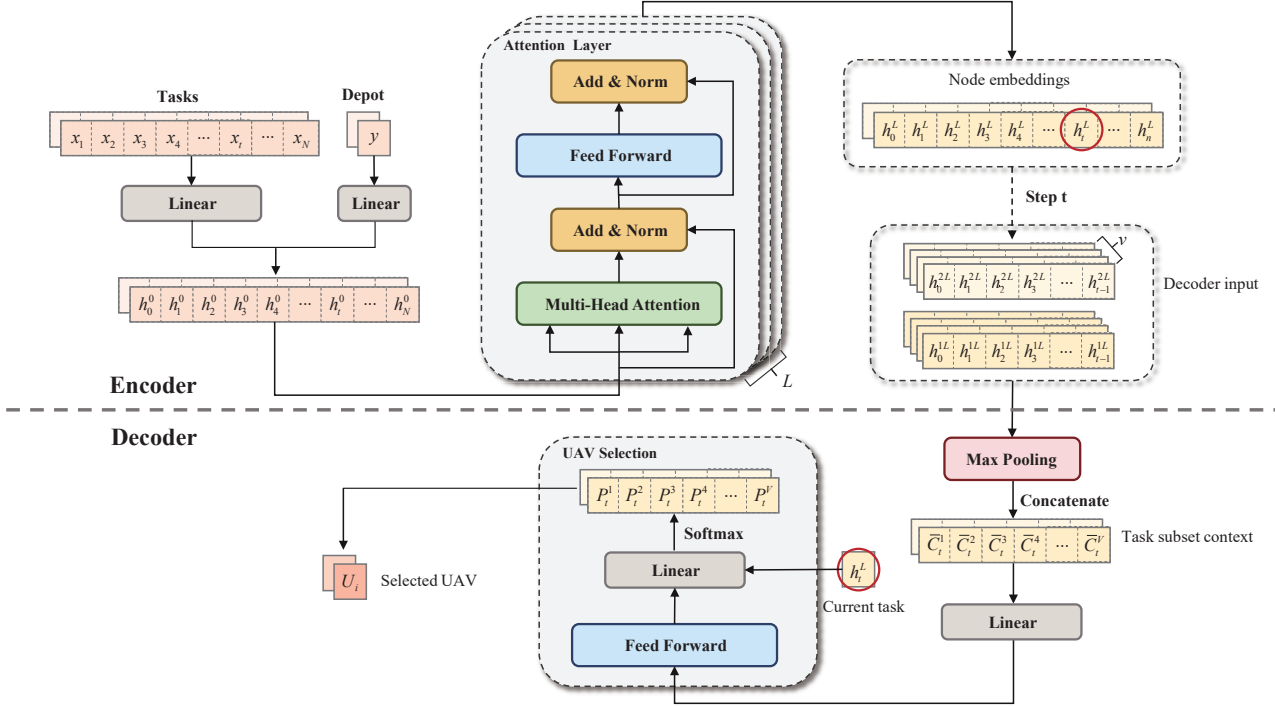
Attention Layer

Add & Norm

Feed Forward

Add & Norm

Multi-Head Attention

$L$

Tasks

$x_1$ $x_2$ $x_3$ $x_4$ $\cdots$ $x_t$ $\cdots$ $x_N$

Depot

$y$

Linear

Linear

$h_0^0$ $h_1^0$ $h_2^0$ $h_3^0$ $h_4^0$ $\cdots$ $h_t^0$ $\cdots$ $h_N^0$

Encoder

Node embeddings

$h_0^L$ $h_1^L$ $h_2^L$ $h_3^L$ $h_4^L$ $\cdots$ $h_t^L$ $\cdots$ $h_n^L$

Step t

$v$

$h_0^{2L}$ $h_1^{2L}$ $h_2^{2L}$ $h_3^{2L}$ $\cdots$ $h_{t-1}^{2L}$

Decoder input

$h_0^{1L}$ $h_1^{1L}$ $h_2^{1L}$ $h_3^{1L}$ $\cdots$ $h_{t-1}^{1L}$

Decoder

UAV Selection

$P_t^1$ $P_t^2$ $P_t^3$ $P_t^4$ $\cdots$ $P_t^v$

Softmax

Linear

Feed Forward

$U_i$

Selected UAV

$h_t^L$

Current task

Max Pooling

Concatenate

$\bar{C}_t^1$ $\bar{C}_t^2$ $\bar{C}_t^3$ $\bar{C}_t^4$ $\cdots$ $\bar{C}_t^v$

Task subset context

Linear